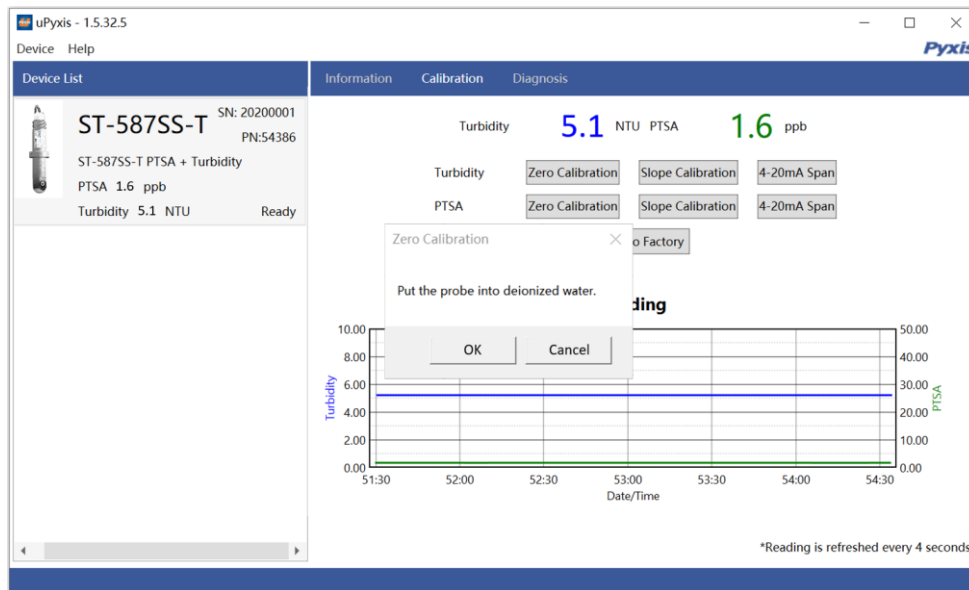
uPyxis - 1.5.32.5

Device Help

Pyxis

Device List

ST-587SS-T SN: 20200001 PN:54386

ST-587SS-T PTSA + Turbidity

PTSA 1.6 ppb

Turbidity 5.1 NTU Ready

Information Calibration Diagnosis

Turbidity 5.1 NTU PTSA 1.6 ppb

Turbidity Zero Calibration Slope Calibration 4-20mA Span

PTSA Zero Calibration Slope Calibration 4-20mA Span

o Factory

Zero Calibration

Put the probe into deionized water.

OK Cancel

ding

10.00
8.00
6.00
4.00
2.00
0.00

Turbidity

50.00
40.00
30.00
20.00
10.00
0.00

PTSA

51:30 52:00 52:30 53:00 53:30 54:00 54:30

Date/Time

*Reading is refreshed every 4 seconds